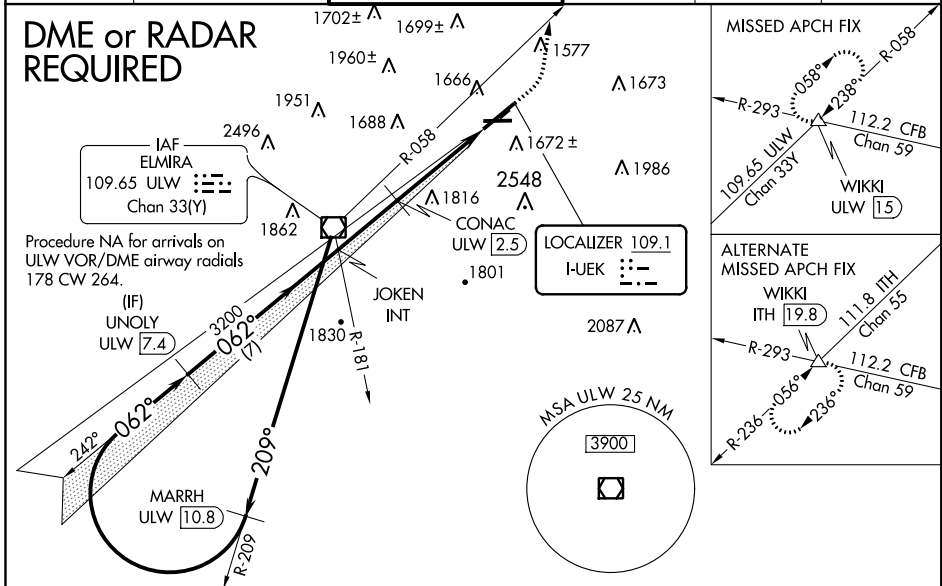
DME or RADAR REQUIRED

1702±
1699±
1960±
1577
1666
1673
1951
1688
2496
1672±
1986
IAF
ELMIRA
109.65 ULW
Chan 33(Y)
R-058
2548
1816
1862
CONAC
ULW 2.5
LOCALIZER 109.1
I-UEK
1801
Procedure NA for arrivals on ULW VOR/DME airway radials 178 CW 264.
JOKEN
INT
(IF)
UNOLY
ULW 7.4
3200
062°
(7)
1830
R-181
2087
242°
062°
209°
MSA ULW 25 NM
3900
MARRH
ULW 10.8
R-209

MISSED APCH FIX
R-058
058°
238°
R-293
112.2 CFB
Chan 59
109.65 ULW
Chan 33Y
WIKKI
ULW 15

ALTERNATE
MISSED APCH FIX
WIKKI
ITH 19.8
111.8 ITH
Chan 55
R-293
112.2 CFB
Chan 59
R-236
056°
236°